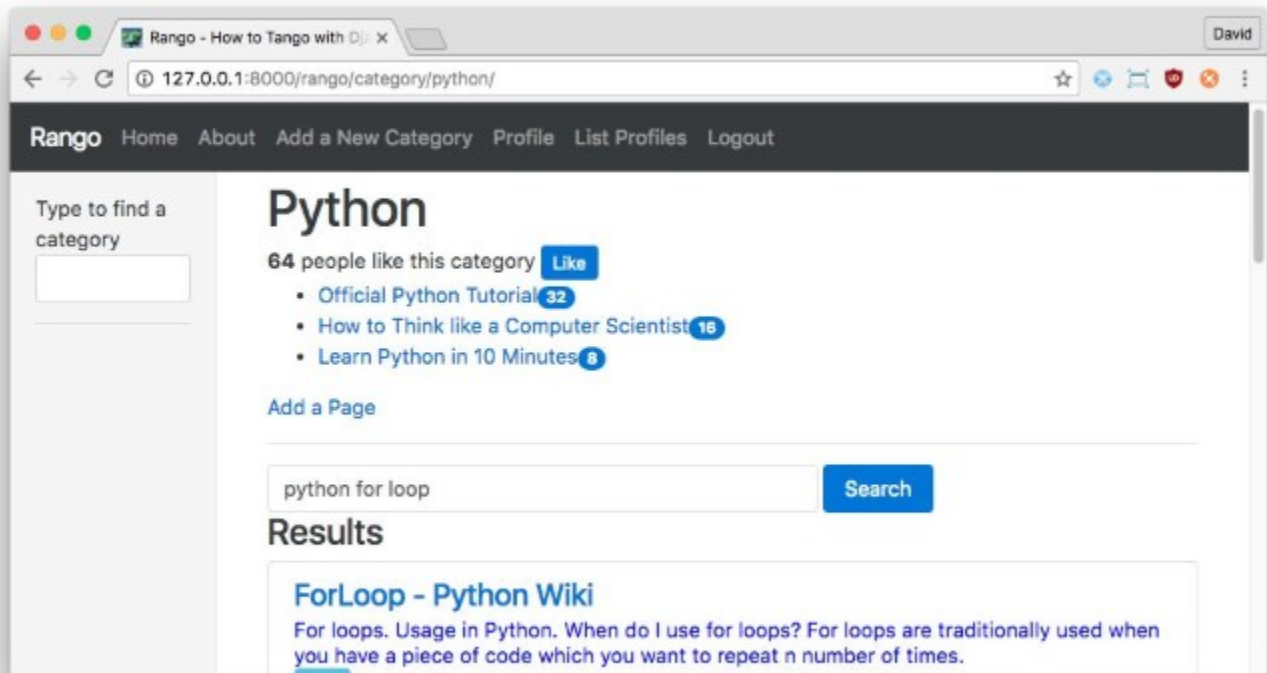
Rango - How to Tango with Dj ×

David

127.0.0.1:8000/rango/category/python/

Rango Home About Add a New Category Profile List Profiles Logout

Type to find a category

Python

64 people like this category Like

- Official Python Tutorial 32
- How to Think like a Computer Scientist 16
- Learn Python in 10 Minutes 8

Add a Page

python for loop

Search

Results

ForLoop - Python Wiki

For loops. Usage in Python. When do I use for loops? For loops are traditionally used when you have a piece of code which you want to repeat n number of times.